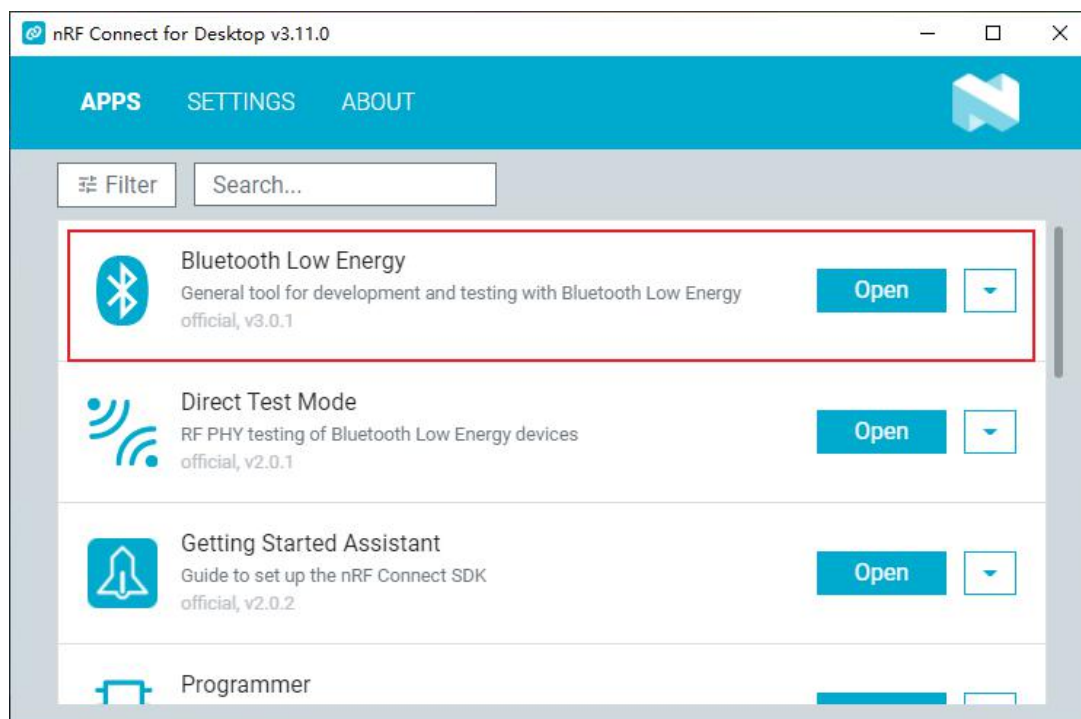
nRF Connect for Desktop v3.11.0

APPS SETTINGS ABOUT

Filter

Search...

Bluetooth Low Energy
General tool for development and testing with Bluetooth Low Energy
official, v3.0.1

Open

Direct Test Mode
RF PHY testing of Bluetooth Low Energy devices
official, v2.0.1

Open

Getting Started Assistant
Guide to set up the nRF Connect SDK
official, v2.0.2

Open

Programmer